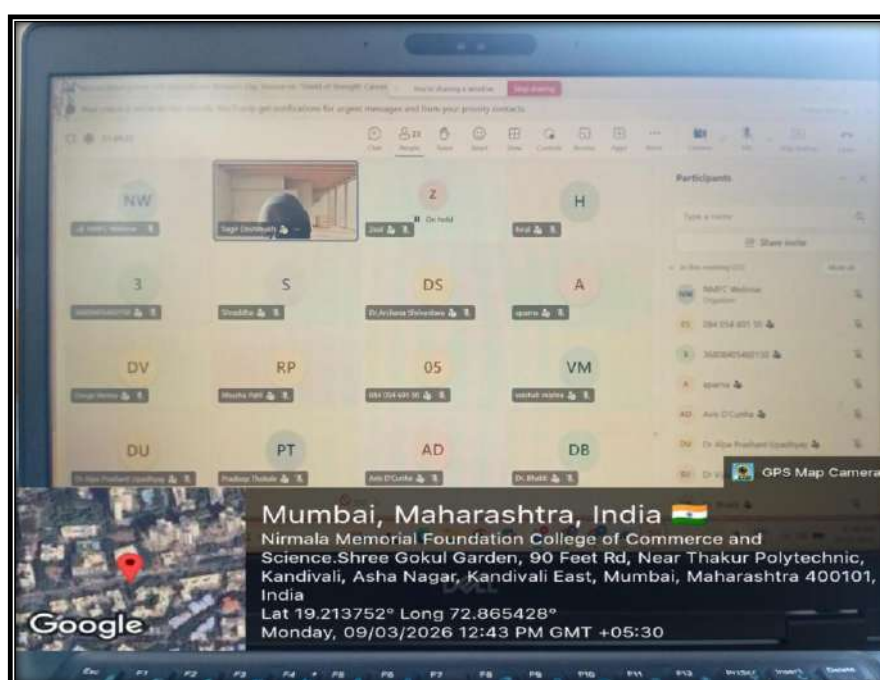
Participants

Share invite

NW

Z

H

On hold

3

S

DS

A

DV

RP

05

VM

DU

PT

AD

DB

GPS Map Camera

Mumbai, Maharashtra, India

Nirmala Memorial Foundation College of Commerce and Science.Shree Gokul Garden, 90 Feet Rd, Near Thakur Polytechnic, Kandivali, Asha Nagar, Kandivali East, Mumbai, Maharashtra 400101, India

Lat 19.213752° Long 72.865428°

Monday, 09/03/2026 12:43 PM GMT +05:30

Google